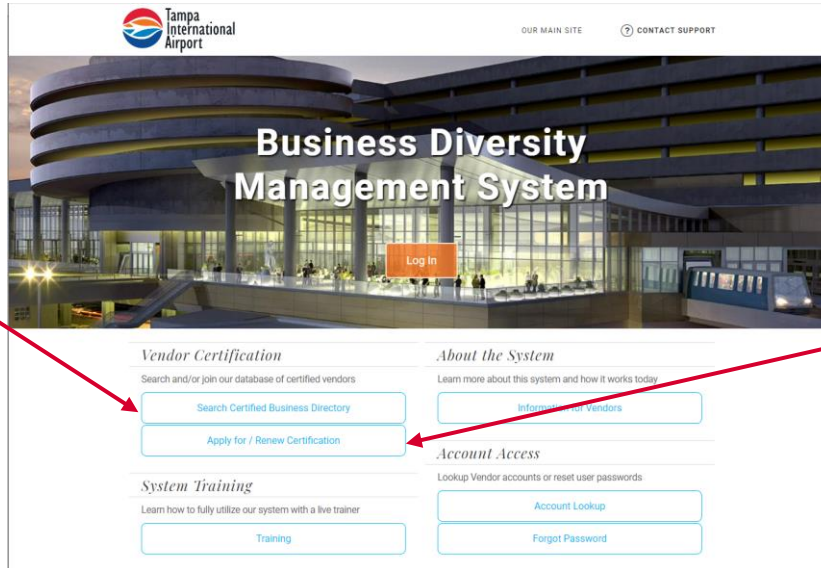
Tampa International Airport

OUR MAIN SITE

CONTACT SUPPORT

Business Diversity Management System

Log In

Vendor Certification

Search and/or join our database of certified vendors

Search Certified Business Directory

Apply for / Renew Certification

System Training

Learn how to fully utilize our system with a live trainer

Training

About the System

Learn more about this system and how it works today

Information for Vendors

Account Access

Lookup Vendor accounts or reset user passwords

Account Lookup

Forgot Password